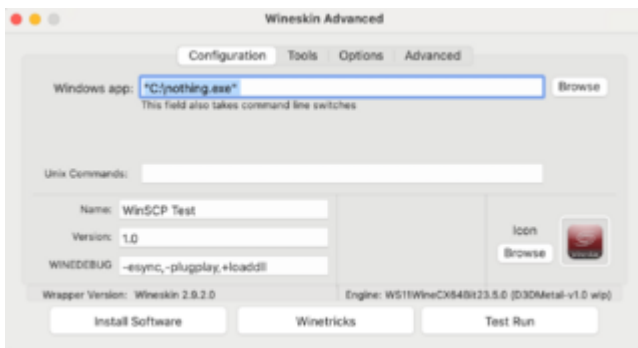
Wineskin Advanced

Configuration Tools Options Advanced

Windows app: "C:/nothing.exe"
This field also takes command line switches

Browse

Unix Commands:

Name: WinSCP Test

Version: 1.0

WINEDEBUG: -esync,-plugplay,+loaddll

Icon

Browse

Wrapper Version: Wineskin 2.9.2.0

Engine: WS11WineCX64Bit23.5.0 (D3DMetal-v1.0 wip)

Install Software

Winetricks

Test Run